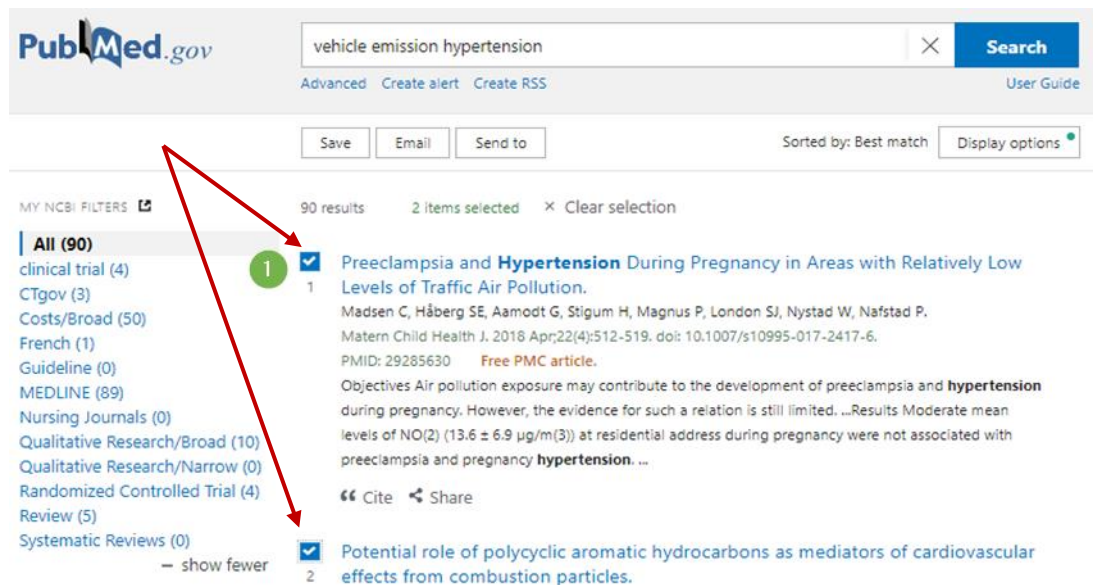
PubMed.gov

vehicle emission hypertension

Search

Advanced Create alert Create RSS

User Guide

Save Email Send to

Sorted by: Best match

Display options

MY NCBI FILTERS

All (90)
clinical trial (4)
CTgov (3)
Costs/Broad (50)
French (1)
Guideline (0)
MEDLINE (89)
Nursing Journals (0)
Qualitative Research/Broad (10)
Qualitative Research/Narrow (0)
Randomized Controlled Trial (4)
Review (5)
Systematic Reviews (0)
— show fewer

90 results 2 items selected × Clear selection

1

1 Preeclampsia and Hypertension During Pregnancy in Areas with Relatively Low Levels of Traffic Air Pollution.

Madsen C, Håberg SE, Aamodt G, Stigum H, Magnus P, London SJ, Nystad W, Nafstad P.

Matern Child Health J. 2018 Apr;22(4):512-519. doi: 10.1007/s10995-017-2417-6.

PMID: 29285630 Free PMC article.

Objectives Air pollution exposure may contribute to the development of preeclampsia and hypertension during pregnancy. However, the evidence for such a relation is still limited. ...Results Moderate mean levels of NO(2) (13.6 ± 6.9 μg/m(3)) at residential address during pregnancy were not associated with preeclampsia and pregnancy hypertension. ...

Cite Share

2 Potential role of polycyclic aromatic hydrocarbons as mediators of cardiovascular effects from combustion particles.